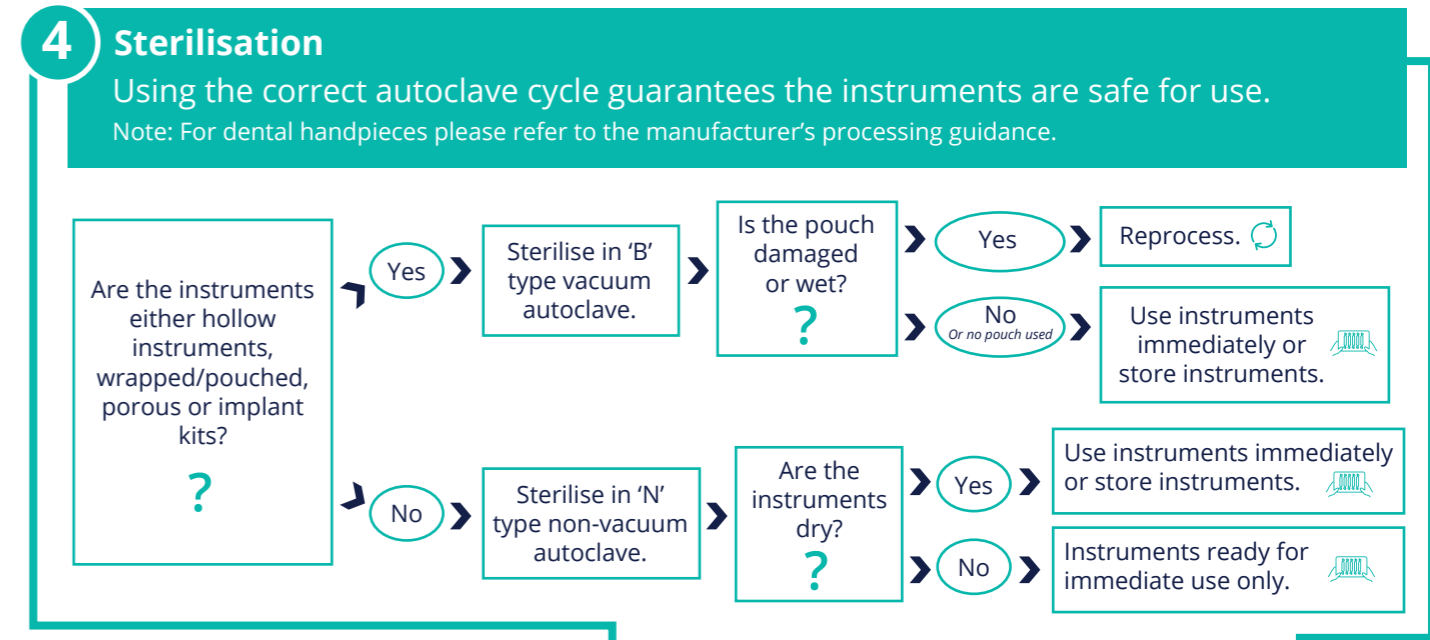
4 Sterilisation

Using the correct autoclave cycle guarantees the instruments are safe for use.

Note: For dental handpieces please refer to the manufacturer's processing guidance.

Are the instruments either hollow instruments, wrapped/pouched, porous or implant kits?

?

Yes

Sterilise in 'B' type vacuum autoclave.

Is the pouch damaged or wet?

?

Yes

Reprocess.

No
Or no pouch used

Use instruments immediately or store instruments.

No

Sterilise in 'N' type non-vacuum autoclave.

Are the instruments dry?

?

Yes

Use instruments immediately or store instruments.

No

Instruments ready for immediate use only.